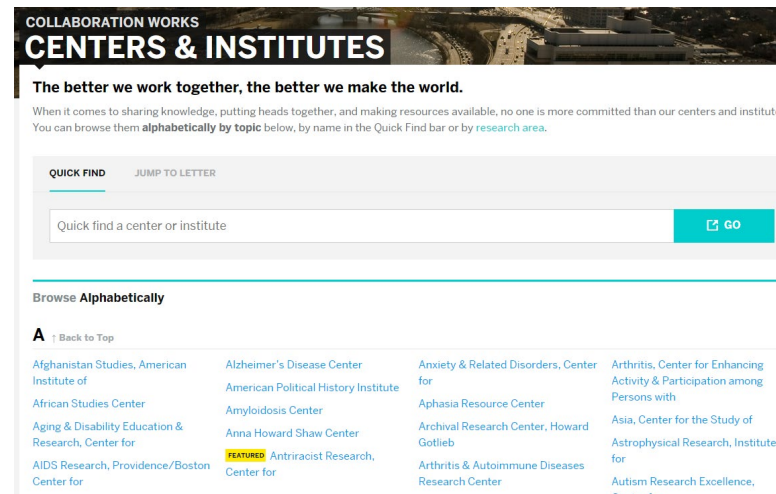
COLLABORATION WORKS
CENTERS & INSTITUTES

The better we work together, the better we make the world.

When it comes to sharing knowledge, putting heads together, and making resources available, no one is more committed than our centers and institute
You can browse them **alphabetically by topic** below, by name in the Quick Find bar or by research area.

QUICK FIND    JUMP TO LETTER

Quick find a center or institute    GO

Browse Alphabetically

A ↑ Back to Top

Afghanistan Studies, American Institute of

African Studies Center

Aging & Disability Education & Research, Center for

AIDS Research, Providence/Boston Center for

Alzheimer's Disease Center

American Political History Institute

Amyloidosis Center

Anna Howard Shaw Center

FEATURED Antiracist Research, Center for

Anxiety & Related Disorders, Center for

Aphasia Resource Center

Archival Research Center, Howard Gotlieb

Arthritis & Autoimmune Diseases Research Center

Arthritis, Center for Enhancing Activity & Participation among Persons with

Asia, Center for the Study of

Astrophysical Research, Institute for

Autism Research Excellence, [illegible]